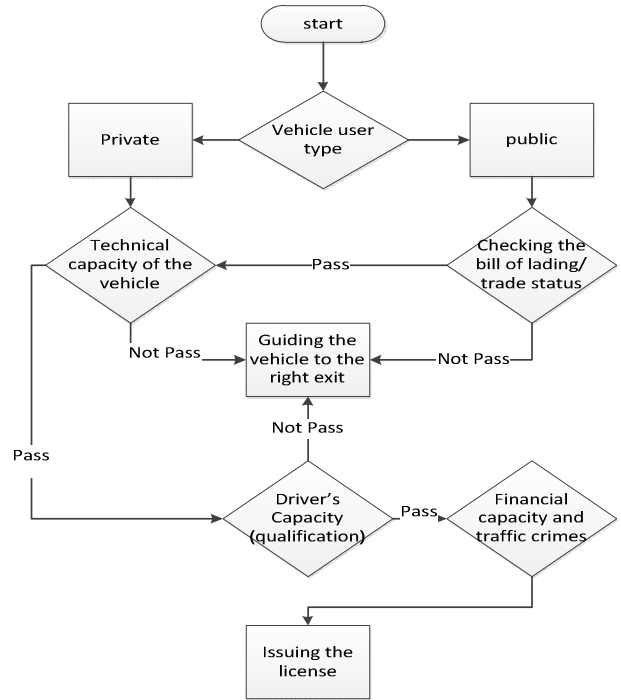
start

Private

Vehicle user type

public

Technical capacity of the vehicle

Pass

Checking the bill of lading/ trade status

Not Pass

Guiding the vehicle to the right exit

Not Pass

Not Pass

Pass

Driver's Capacity (qualification)

Pass

Financial capacity and traffic crimes

Issuing the license